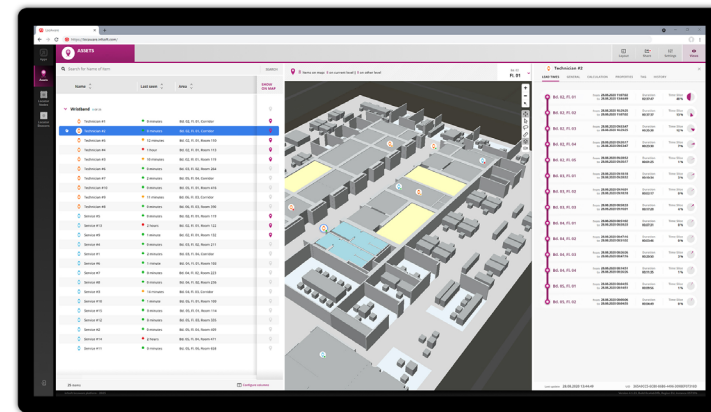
ASSETS

Search for Name of Item

Name | Last seen | Area | SHOW ON MAP

Wristband

Technician #3 | 8 minutes | Bd. 01, Fl. 01, Corridor
Technician #2 | 6 minutes | Bd. 02, Fl. 01, Corridor

Technician #2

LAST VISITS | GENERAL | CALCULATION | PROPERTIES | TAG | HISTORY

Bd. 02, Fl. 01
Bd. 02, Fl. 02
Bd. 02, Fl. 03
Bd. 02, Fl. 02
Bd. 02, Fl. 05
Bd. 02, Fl. 03
Bd. 02, Fl. 01
Bd. 02, Fl. 03
Bd. 02, Fl. 02
Bd. 04, Fl. 01
Bd. 04, Fl. 02
Bd. 02, Fl. 02
Bd. 02, Fl. 04
Bd. 02, Fl. 01
Bd. 02, Fl. 02
Bd. 02, Fl. 03

FL. 01

Configure columns